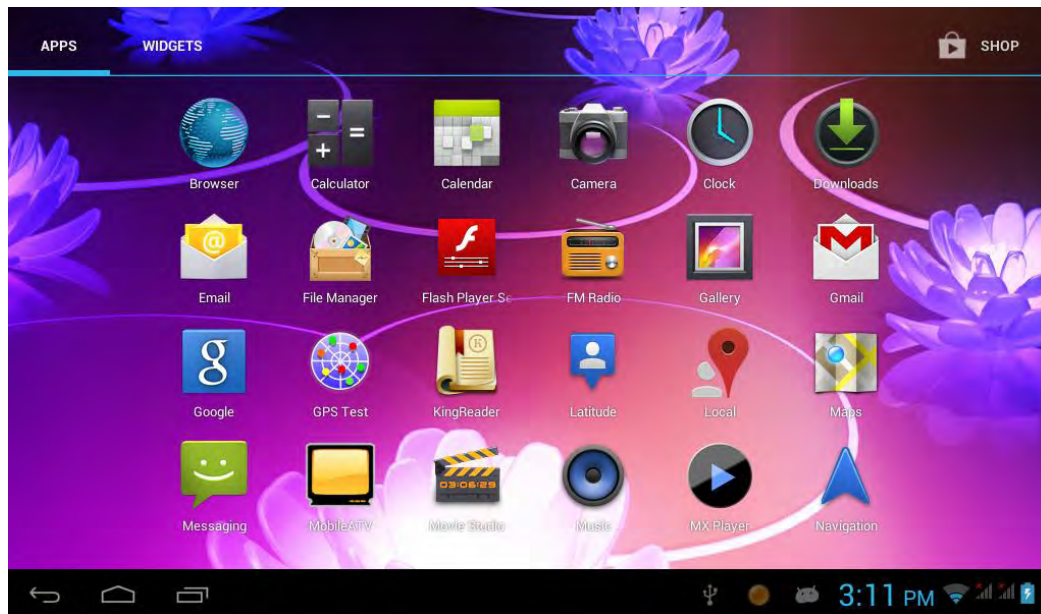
APPS WIDGETS SHOP

Browser
Calculator
Calendar
Camera
Clock
Downloads

Email
File Manager
Flash Player Se
FM Radio
Gallery
Gmail

Google
GPS Test
KingReader
Latitude
Local
Maps

Messaging
MobileTV
Movie Studio
Music
MX Player
Navigation

3:11 PM